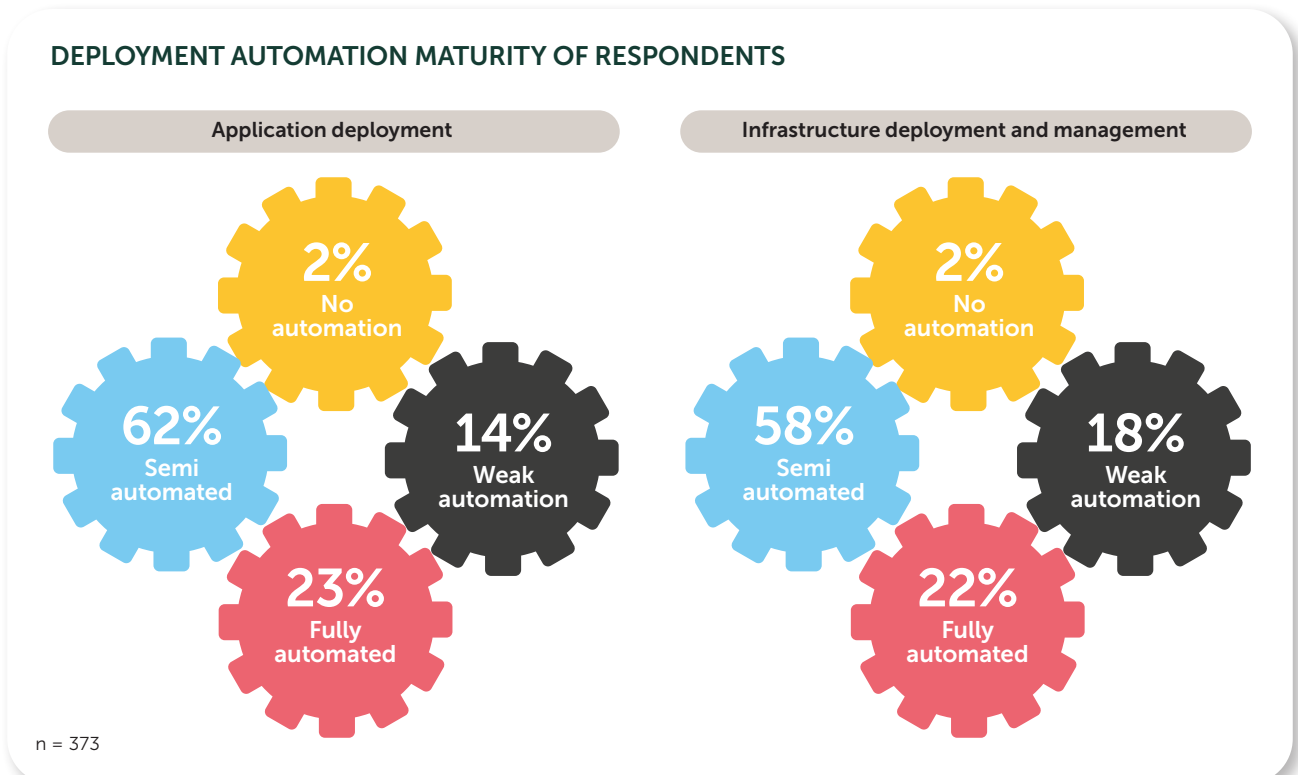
DEPLOYMENT AUTOMATION MATURITY OF RESPONDENTS

Application deployment

2%
No automation

62%
Semi automated

14%
Weak automation

23%
Fully automated

Infrastructure deployment and management

2%
No automation

58%
Semi automated

18%
Weak automation

22%
Fully automated

n = 373